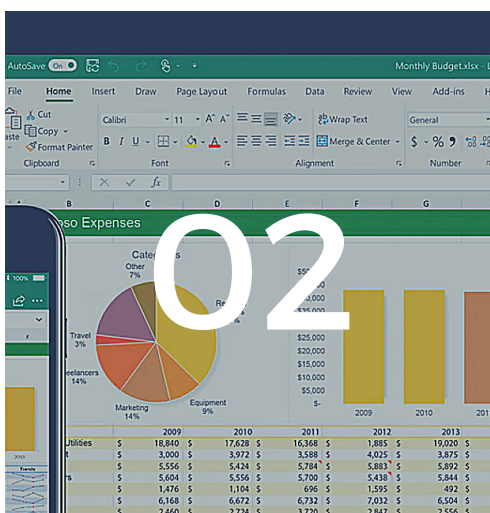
02

AutoSave On
Monthly Budget.xlsx
File Home Insert Draw Page Layout Formulas Data Review View Add-ins
Cut
Copy
Format Painter
Clipboard
Calibri 11
B I U
Font
Wrap Text
Merge & Center
Alignment
General
$ %
Number
fx
B C D E F G
oso Expenses
Categ
Other 7%
Travel 3%
eelancers
Marketing 14%
Equipment 9%
$25,000
$20,000
$15,000
$10,000
$5,000
$-
2009 2010 201
100%
2009 2010 2011 2012 2013
Utilities $ 18,840 $ 17,628 $ 16,368 $ 1,885 $ 19,020
$ 3,000 $ 3,972 $ 3,588 $ 4,025 $ 3,875
$ 5,556 $ 5,424 $ 5,784 $ 5,883 $ 5,892
$ 5,604 $ 5,556 $ 5,700 $ 5,438 $ 5,844
$ 1,476 $ 1,104 $ 696 $ 1,595 $ 492
$ 6,168 $ 6,672 $ 6,732 $ 7,032 $ 6,504